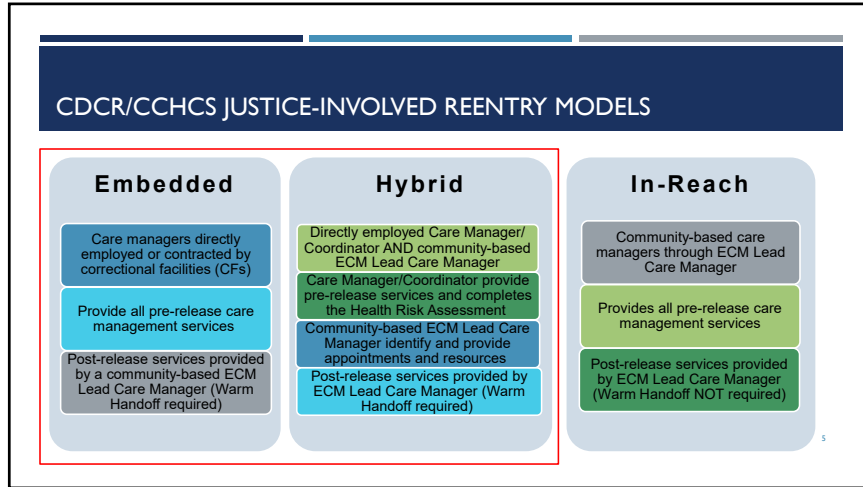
CDCR/CCHCS JUSTICE-INVOLVED REENTRY MODELS

Embedded

Care managers directly employed or contracted by correctional facilities (CFs)

Provide all pre-release care management services

Post-release services provided by a community-based ECM Lead Care Manager (Warm Handoff required)

Hybrid

Directly employed Care Manager/ Coordinator AND community-based ECM Lead Care Manager

Care Manager/Coordinator provide pre-release services and completes the Health Risk Assessment

Community-based ECM Lead Care Manager identify and provide appointments and resources

Post-release services provided by ECM Lead Care Manager (Warm Handoff required)

In-Reach

Community-based care managers through ECM Lead Care Manager

Provides all pre-release care management services

Post-release services provided by ECM Lead Care Manager (Warm Handoff NOT required)

5